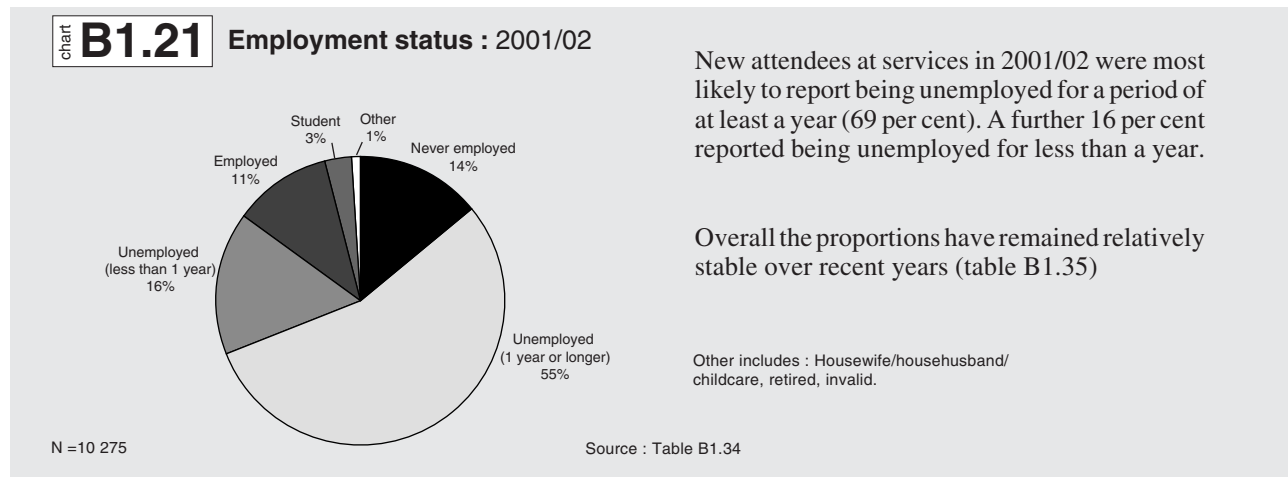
chart B1.21 Employment status : 2001/02

Student
3%

Other
1%

Never employed
14%

Employed
11%

Unemployed
(less than 1 year)
16%

Unemployed
(1 year or longer)
55%

N =10 275

New attendees at services in 2001/02 were most likely to report being unemployed for a period of at least a year (69 per cent). A further 16 per cent reported being unemployed for less than a year.

Overall the proportions have remained relatively stable over recent years (table B1.35)

Other includes : Housewife/househusband/ childcare, retired, invalid.

Source : Table B1.34